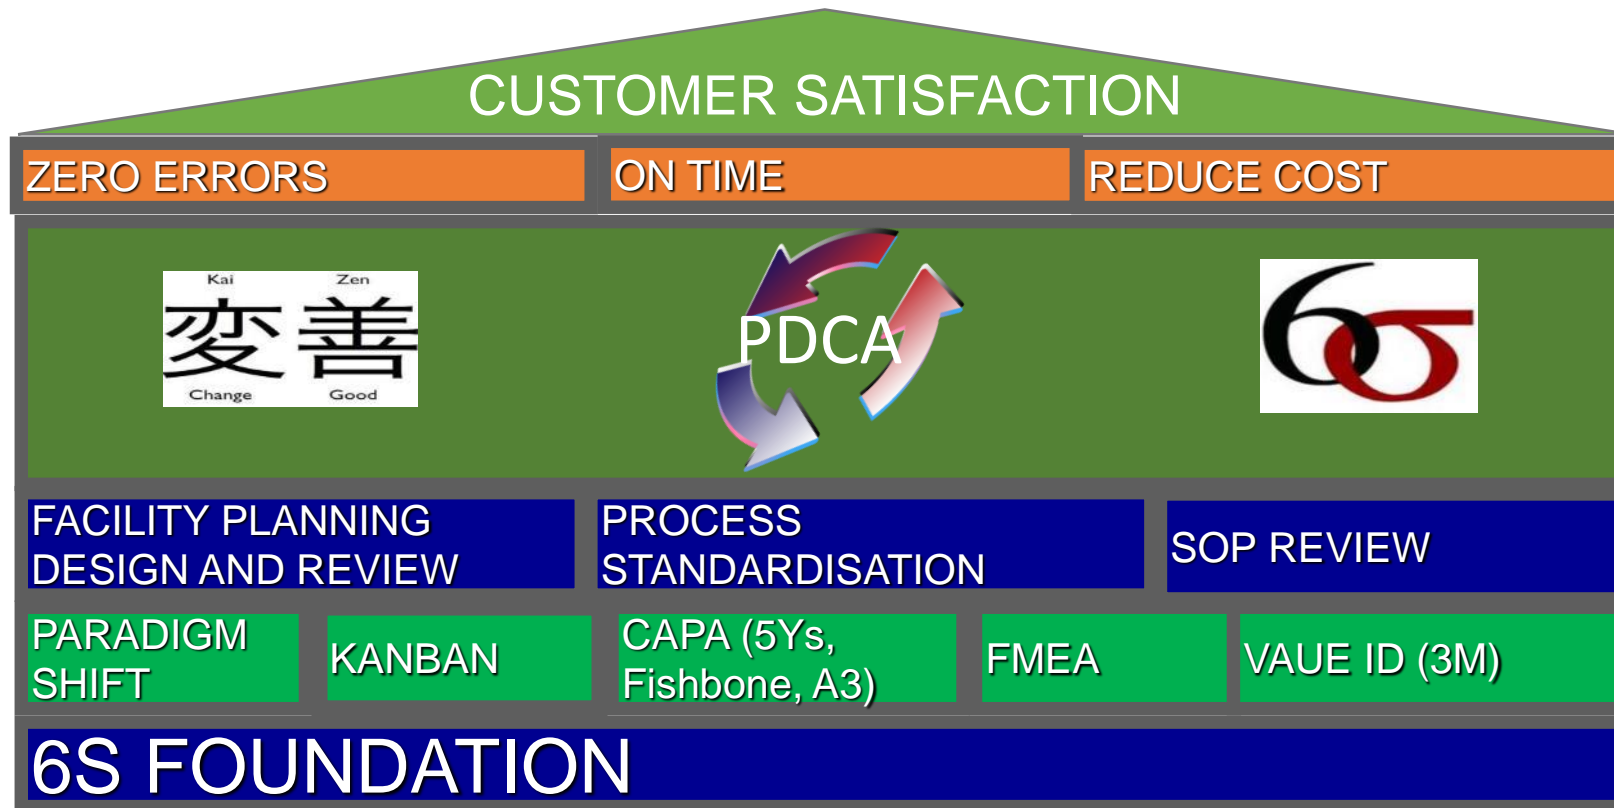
CUSTOMER SATISFACTION

ZERO ERRORS

ON TIME

REDUCE COST

Kai Zen
変 善
Change Good

PDCA

6σ

FACILITY PLANNING DESIGN AND REVIEW

PROCESS STANDARDISATION

SOP REVIEW

PARADIGM SHIFT

KANBAN

CAPA (5Ys, Fishbone, A3)

FMEA

VAUE ID (3M)

6S FOUNDATION